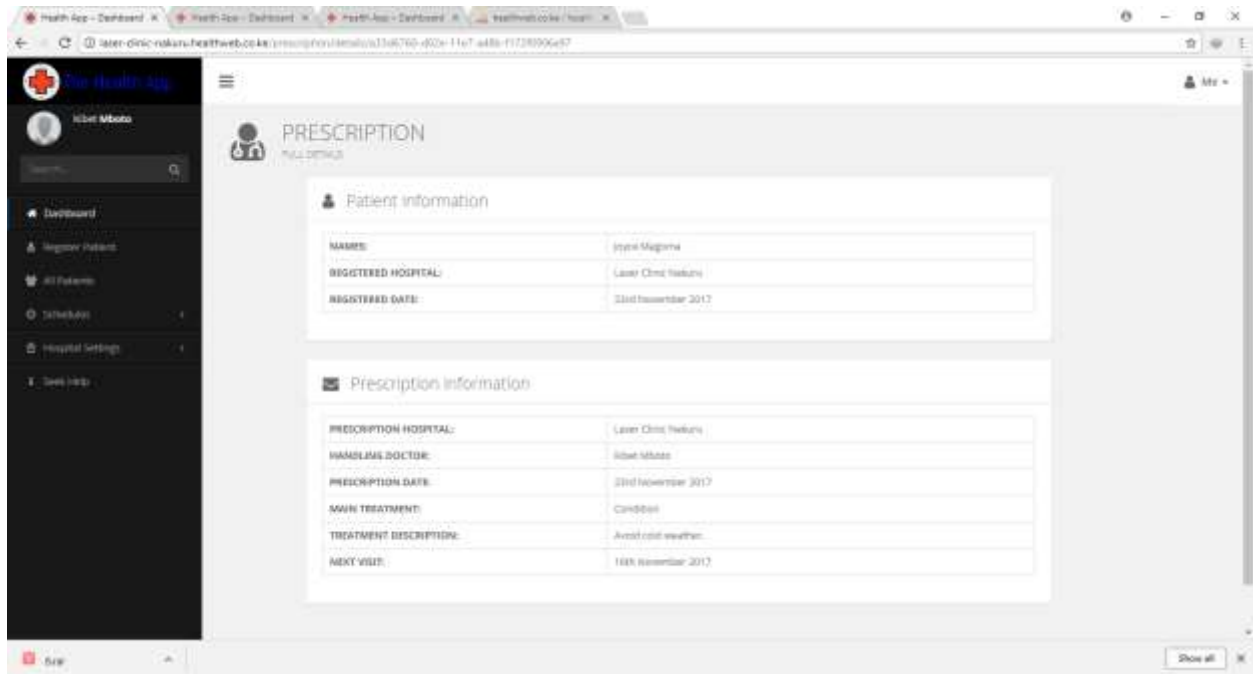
Health App - Dashboard × | Health App - Dashboard × | Health App - Dashboard × | healthweb.co.ke/ health ×

laser-clinic-nakuru.healthweb.co.ke/prescription/details/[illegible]

The Health App

Kibet Mboto

Search...

Dashboard

Register Patient

All Patients

Schedules

Hospital Settings

Seek Help

Me

PRESCRIPTION
FULL DETAILS

Patient information

| NAMES: | Joyce Magoma |
|---|---|
| REGISTERED HOSPITAL: | Laser Clinic Nakuru |
| REGISTERED DATE: | 22nd November 2017 |

Prescription information

| PRESCRIPTION HOSPITAL: | Laser Clinic Nakuru |
|---|---|
| HANDLING DOCTOR: | Kibet Mboto |
| PRESCRIPTION DATE: | 22nd November 2017 |
| MAIN TREATMENT: | Condition |
| TREATMENT DESCRIPTION: | Avoid cold weather... |
| NEXT VISIT: | 16th November 2017 |

Show all